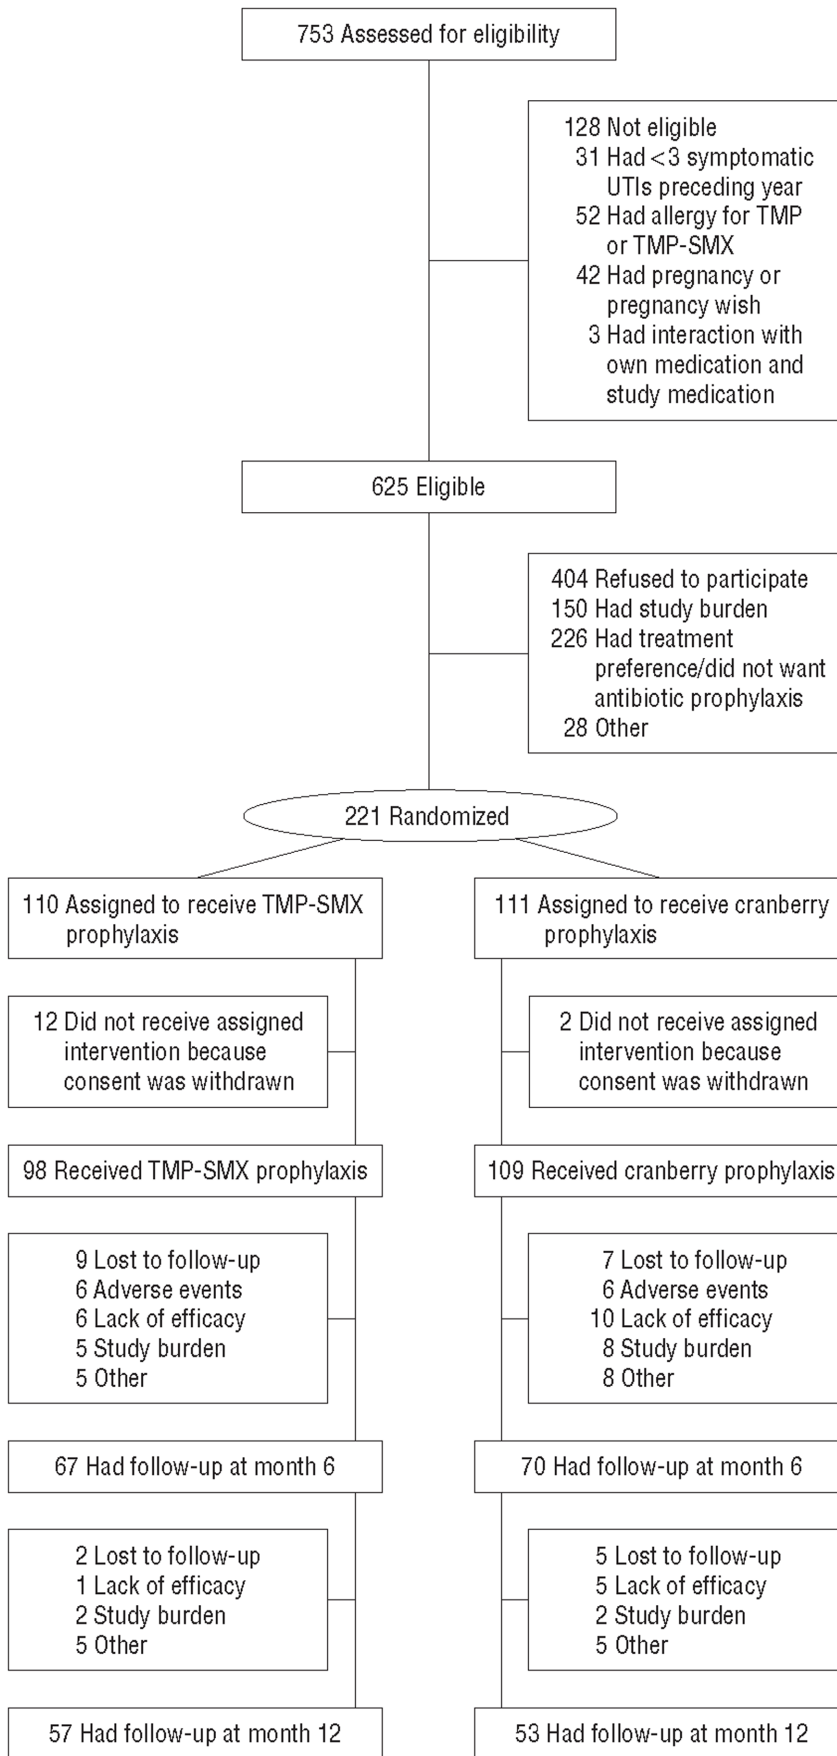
753 Assessed for eligibility

128 Not eligible
31 Had <3 symptomatic UTIs preceding year
52 Had allergy for TMP or TMP-SMX
42 Had pregnancy or pregnancy wish
3 Had interaction with own medication and study medication

625 Eligible

404 Refused to participate
150 Had study burden
226 Had treatment preference/did not want antibiotic prophylaxis
28 Other

221 Randomized

110 Assigned to receive TMP-SMX prophylaxis

12 Did not receive assigned intervention because consent was withdrawn

98 Received TMP-SMX prophylaxis

9 Lost to follow-up
6 Adverse events
6 Lack of efficacy
5 Study burden
5 Other

67 Had follow-up at month 6

2 Lost to follow-up
1 Lack of efficacy
2 Study burden
5 Other

57 Had follow-up at month 12

111 Assigned to receive cranberry prophylaxis

2 Did not receive assigned intervention because consent was withdrawn

109 Received cranberry prophylaxis

7 Lost to follow-up
6 Adverse events
10 Lack of efficacy
8 Study burden
8 Other

70 Had follow-up at month 6

5 Lost to follow-up
5 Lack of efficacy
2 Study burden
5 Other

53 Had follow-up at month 12